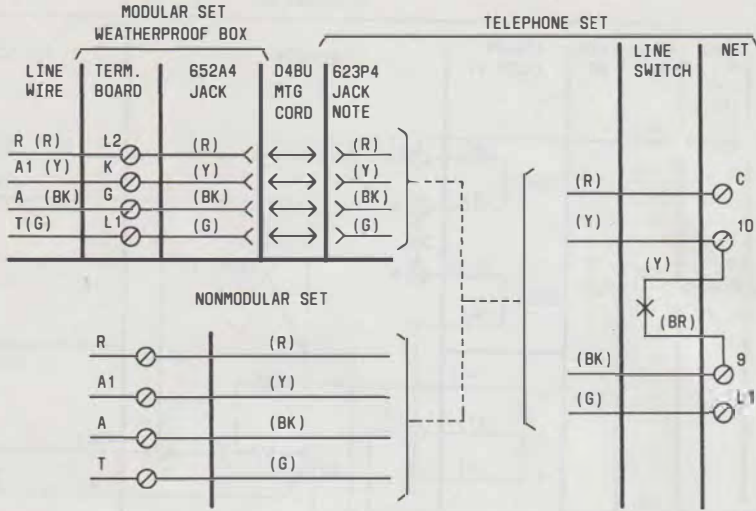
MODULAR SET
WEATHERPROOF BOX

TELEPHONE SET

| LINE WIRE | TERM. BOARD | 652A4 JACK | D4BU MTG CORD | 623P4 JACK NOTE |
|---|---|---|---|---|
| R (R) | L2 | (R) | | (R) |
| A1 (Y) | K | (Y) | | (Y) |
| A (BK) | G | (BK) | | (BK) |
| T(G) | L1 | (G) | | (G) |

LINE SWITCH
NET

(R)
C
(Y)
10
(Y)
(BR)
(BK)
9
(G)
L1

NONMODULAR SET

R (R)
A1 (Y)
A (BK)
T (G)